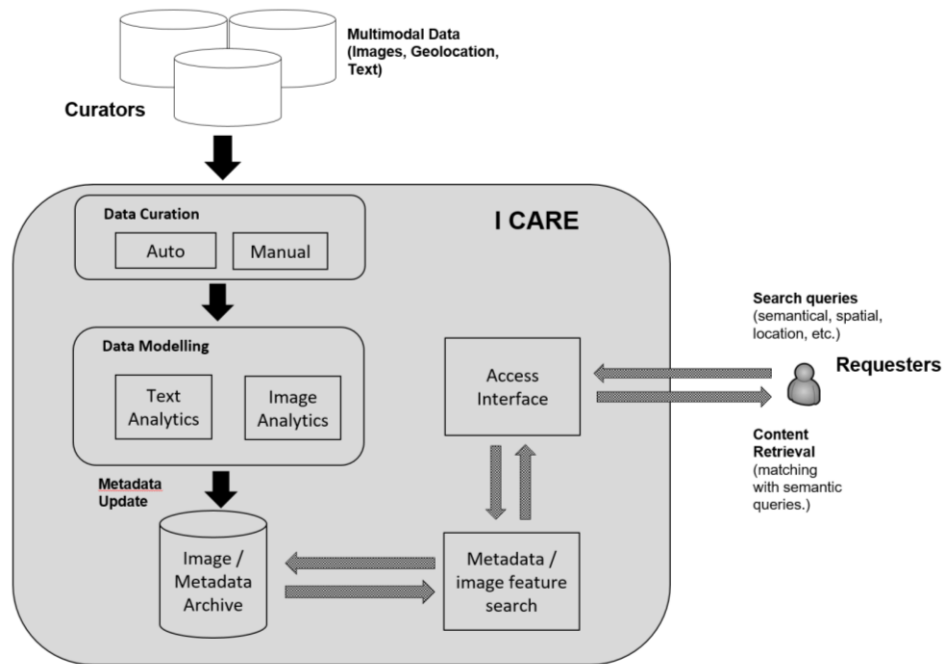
Multimodal Data (Images, Geolocation, Text)

Curators

I CARE

Data Curation

Auto

Manual

Data Modelling

Text Analytics

Image Analytics

Metadata Update

Image / Metadata Archive

Access Interface

Metadata / image feature search

Search queries (semantical, spatial, location, etc.)

Requesters

Content Retrieval (matching with semantic queries.)